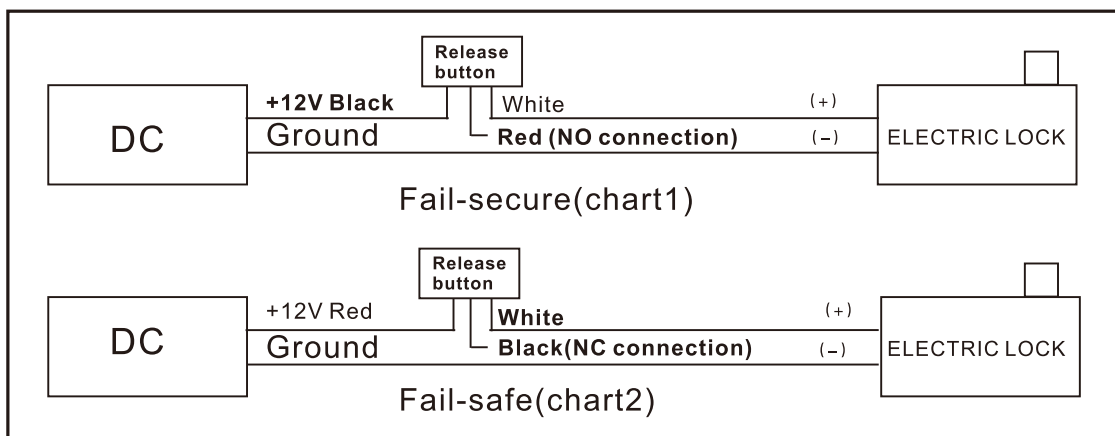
Release button

DC

+12V Black

White

(+)

Ground

Red (NO connection)

(-)

ELECTRIC LOCK

Fail-secure(chart1)

Release button

DC

+12V Red

White

(+)

Ground

Black(NC connection)

(-)

ELECTRIC LOCK

Fail-safe(chart2)